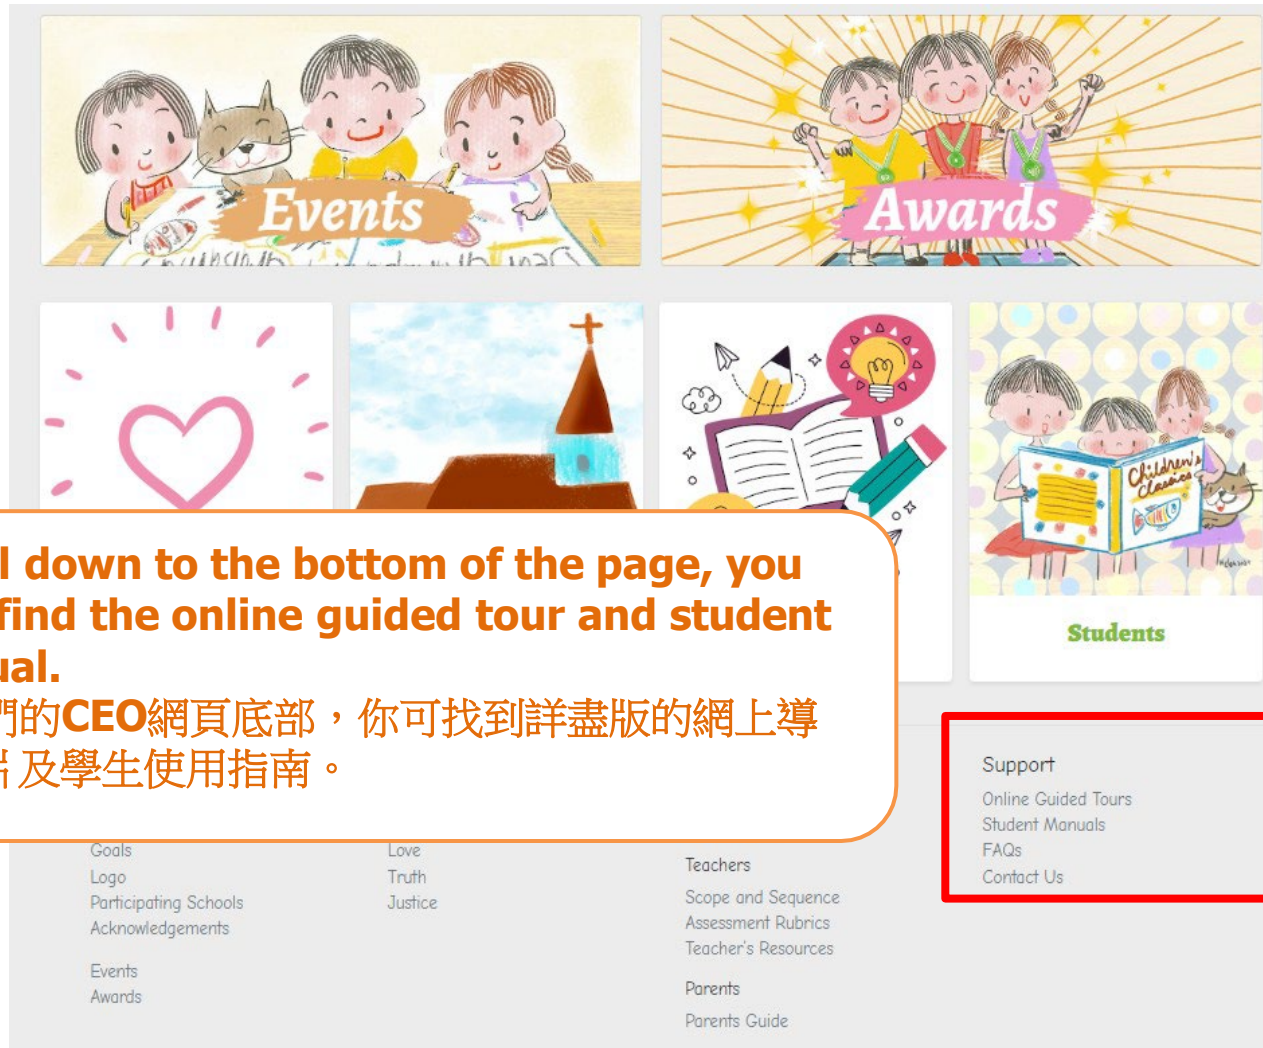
Events

Awards

Children's Classics

Students

l down to the bottom of the page, you find the online guided tour and student ual.

們的CEO網頁底部，你可找到詳盡版的網上導 及學生使用指南。

Support
Online Guided Tours
Student Manuals
FAQs
Contact Us

Goals
Logo
Participating Schools
Acknowledgements

Events
Awards

Love
Truth
Justice

Teachers
Scope and Sequence
Assessment Rubrics
Teacher's Resources

Parents
Parents Guide